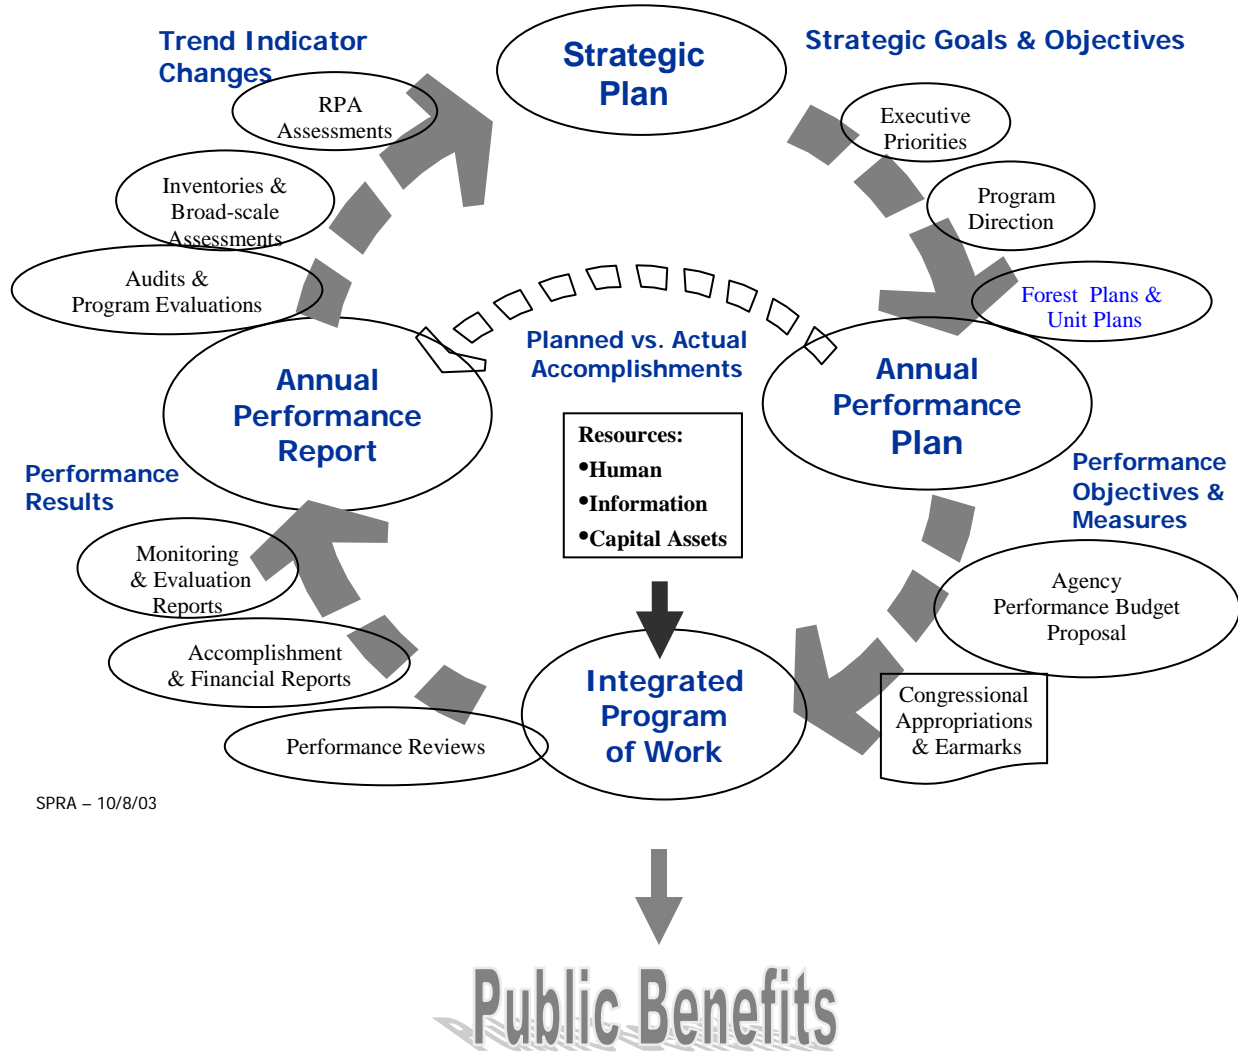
Trend Indicator Changes

Strategic Plan

Strategic Goals & Objectives

RPA Assessments

Executive Priorities

Inventories & Broad-scale Assessments

Program Direction

Audits & Program Evaluations

Forest Plans & Unit Plans

Planned vs. Actual Accomplishments

Annual Performance Report

Annual Performance Plan

Resources:
•Human
•Information
•Capital Assets

Performance Results

Performance Objectives & Measures

Monitoring & Evaluation Reports

Agency Performance Budget Proposal

Accomplishment & Financial Reports

Integrated Program of Work

Congressional Appropriations & Earmarks

Performance Reviews

SPRA – 10/8/03

Public Benefits